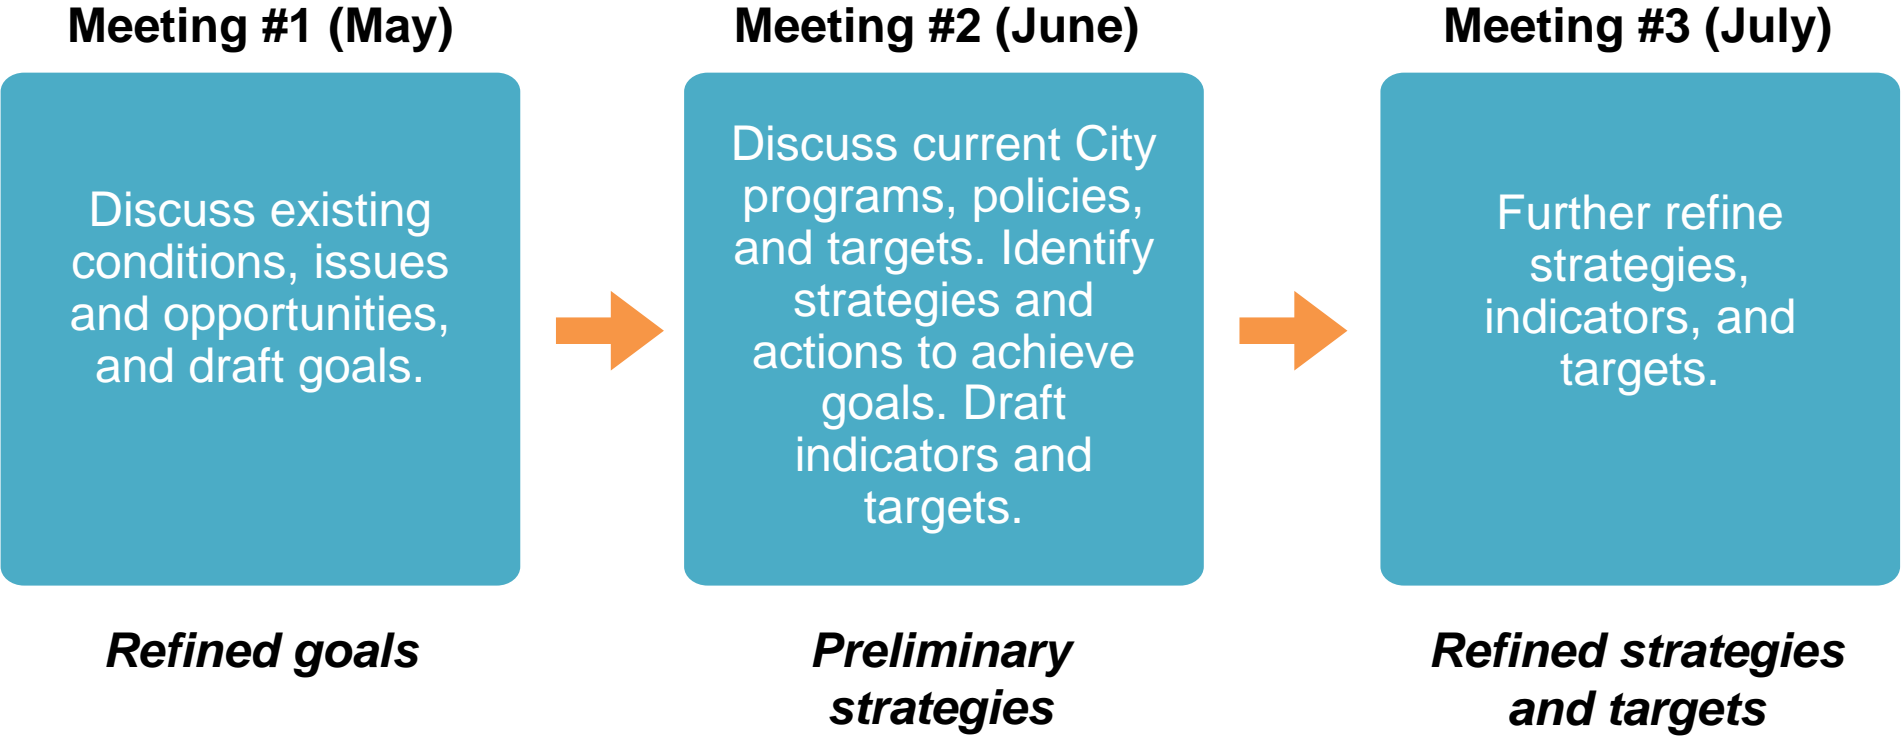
Meeting #1 (May)

Discuss existing conditions, issues and opportunities, and draft goals.

Refined goals

Meeting #2 (June)

Discuss current City programs, policies, and targets. Identify strategies and actions to achieve goals. Draft indicators and targets.

Preliminary strategies

Meeting #3 (July)

Further refine strategies, indicators, and targets.

Refined strategies and targets